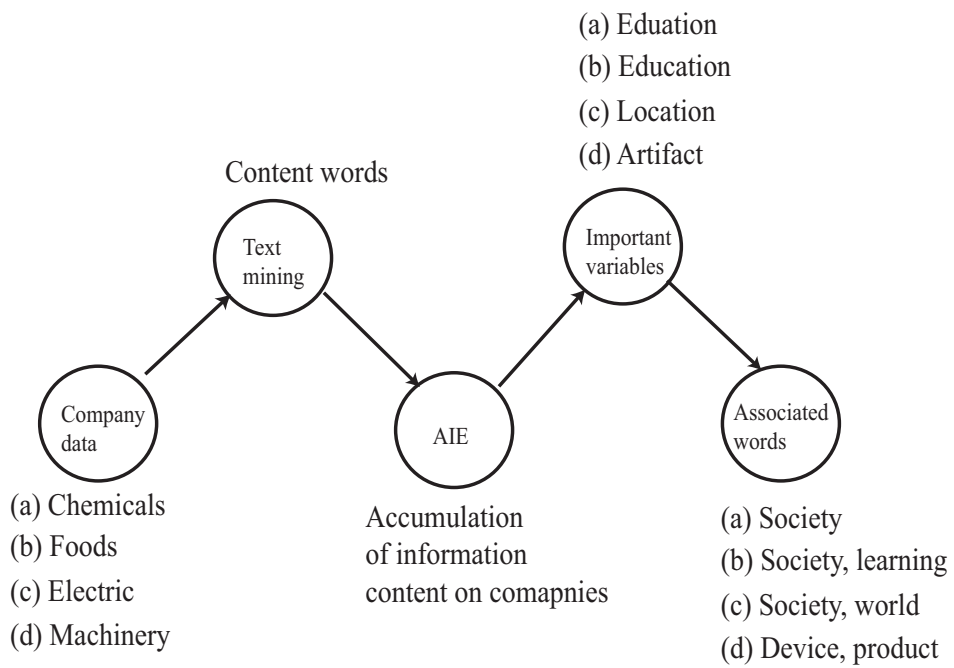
(a) Eduation
(b) Education
(c) Location
(d) Artifact

Content words

Text mining

Important variables

Company data

AIE

Associated words

(a) Chemicals
(b) Foods
(c) Electric
(d) Machinery

Accumulation of information content on comapnies

(a) Society
(b) Society, learning
(c) Society, world
(d) Device, product